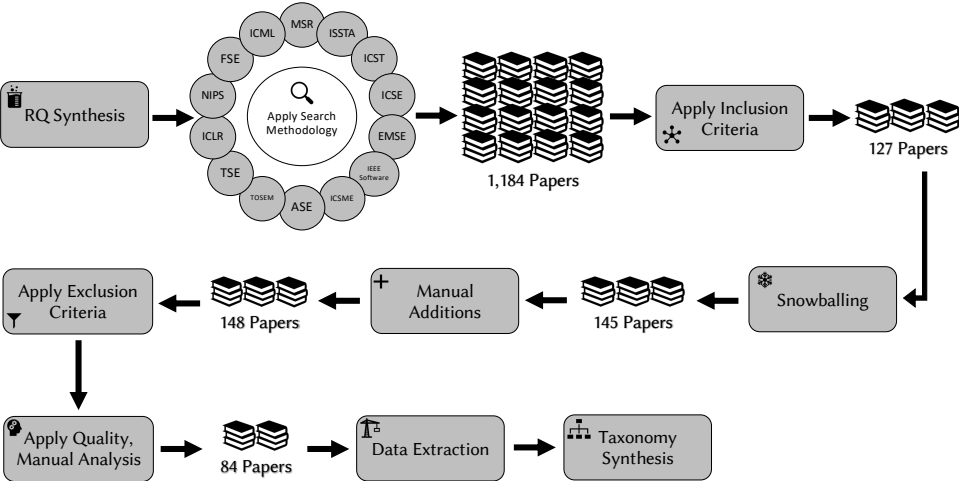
RQ Synthesis

MSR
ISSTA
ICST
ICSE
EMSE
IEEE Software
ICSME
ASE
TOSEM
TSE
ICLR
NIPS
FSE
ICML

Apply Search Methodology

1,184 Papers

Apply Inclusion Criteria

127 Papers

Snowballing

145 Papers

Manual Additions

148 Papers

Apply Exclusion Criteria

Apply Quality, Manual Analysis

84 Papers

Data Extraction

Taxonomy Synthesis